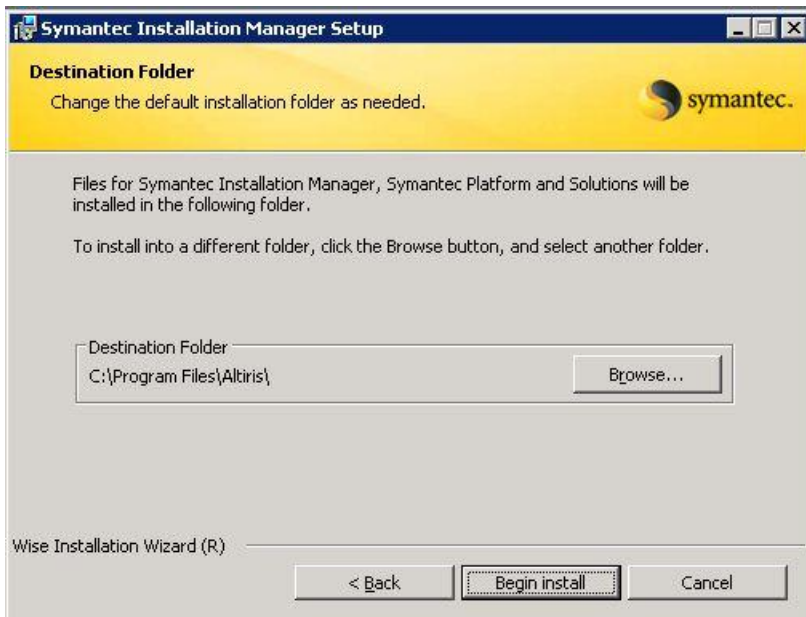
Symantec Installation Manager Setup

Destination Folder

Change the default installation folder as needed.

symantec.

Files for Symantec Installation Manager, Symantec Platform and Solutions will be installed in the following folder.

To install into a different folder, click the Browse button, and select another folder.

Destination Folder

C:\Program Files\Altiris\

Browse...

Wise Installation Wizard (R)

< Back

Begin install

Cancel